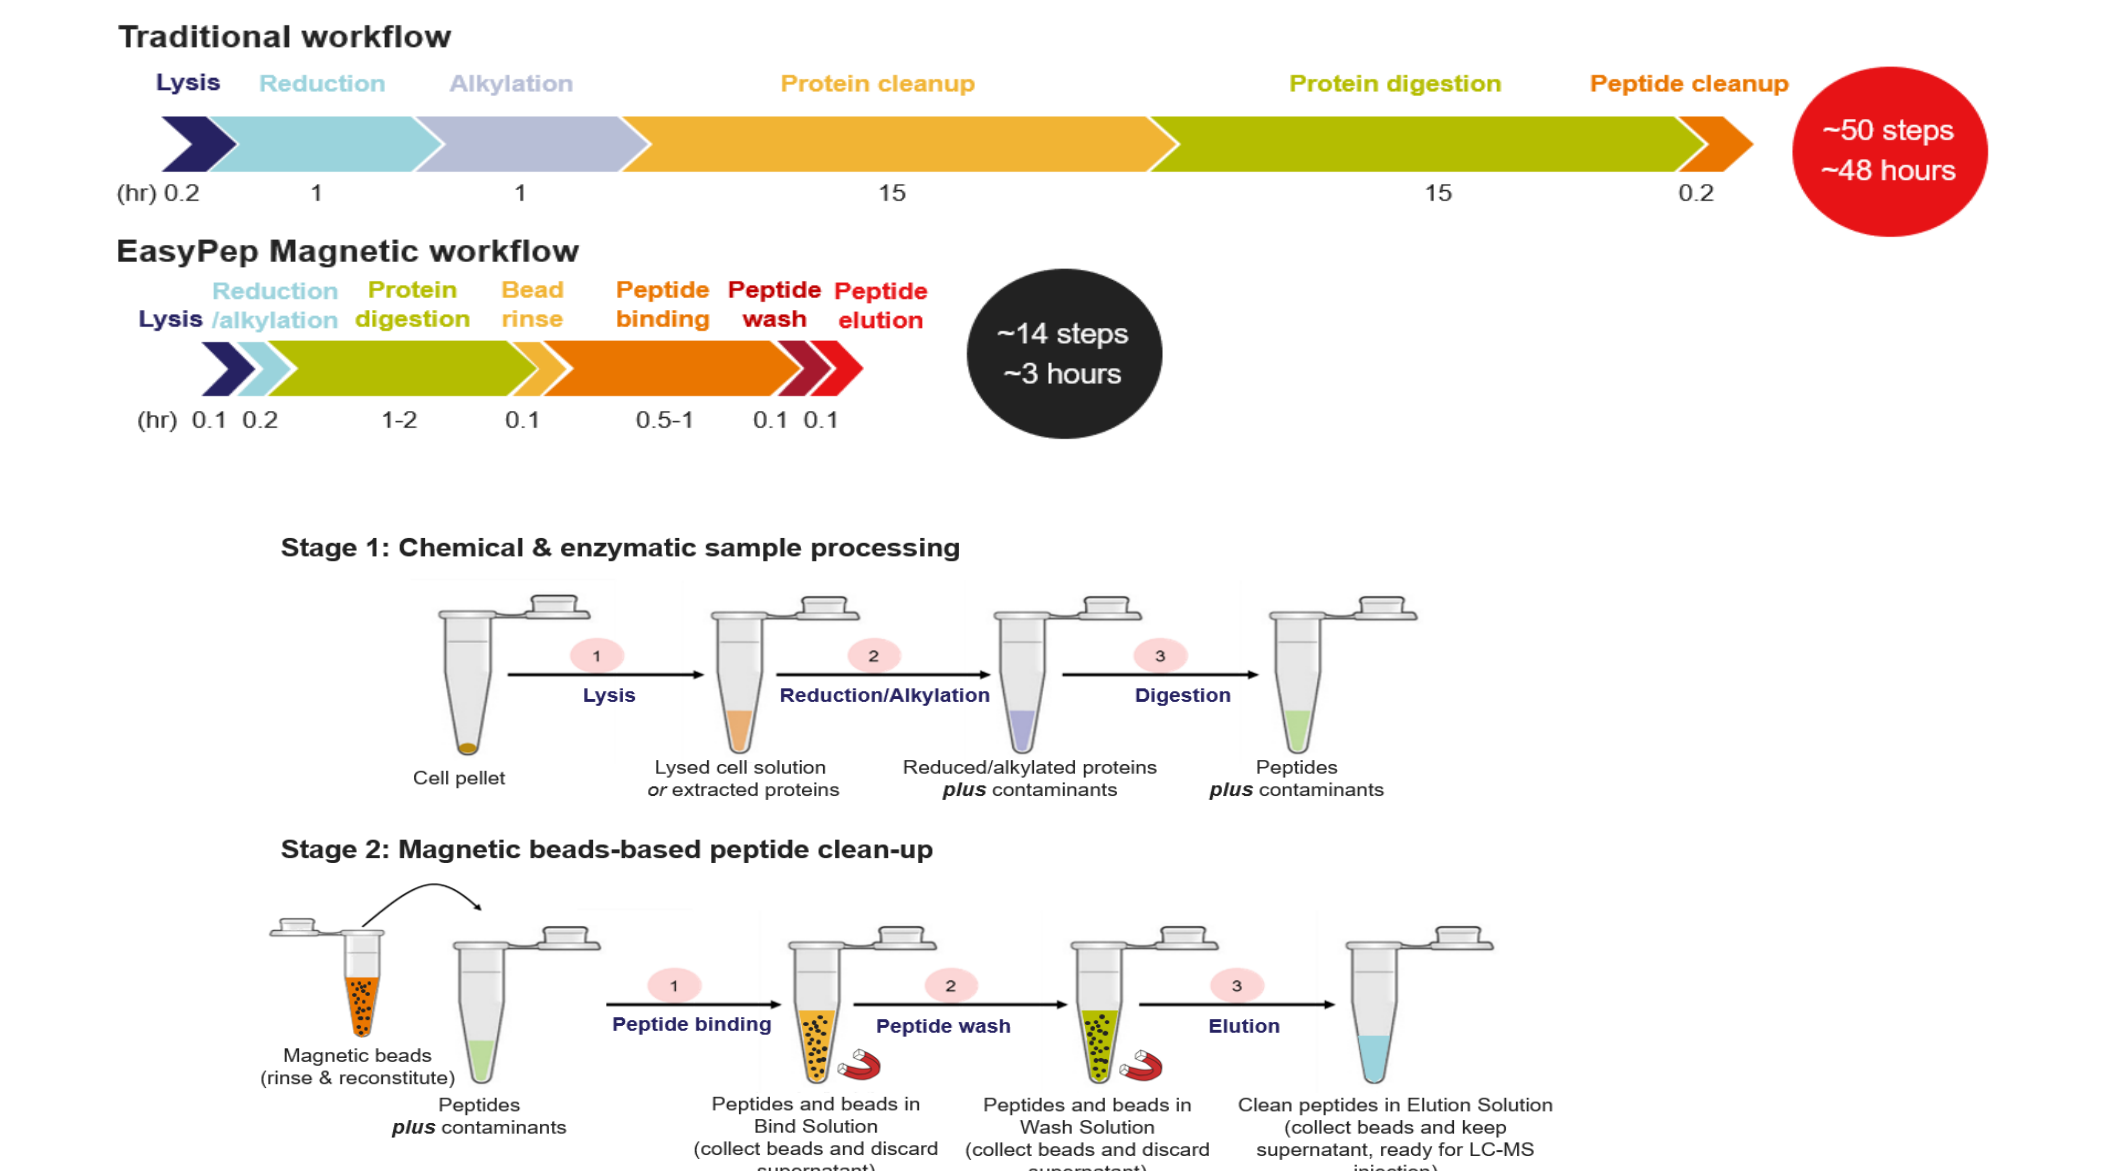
Traditional workflow

Lysis Reduction Alkylation Protein cleanup Protein digestion Peptide cleanup

(hr) 0.2 1 1 15 15 0.2

~50 steps
~48 hours

EasyPep Magnetic workflow

Lysis Reduction /alkylation Protein digestion Bead rinse Peptide binding Peptide wash Peptide elution

(hr) 0.1 0.2 1-2 0.1 0.5-1 0.1 0.1

~14 steps
~3 hours

Stage 1: Chemical & enzymatic sample processing

1 Lysis
2 Reduction/Alkylation
3 Digestion

Cell pellet

Lysed cell solution *or* extracted proteins

Reduced/alkylated proteins *plus* contaminants

Peptides *plus* contaminants

Stage 2: Magnetic beads-based peptide clean-up

1 Peptide binding
2 Peptide wash
3 Elution

Magnetic beads (rinse & reconstitute)

Peptides *plus* contaminants

Peptides and beads in Bind Solution (collect beads and discard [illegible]

Peptides and beads in Wash Solution (collect beads and discard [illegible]

Clean peptides in Elution Solution (collect beads and keep supernatant, ready for LC-MS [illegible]